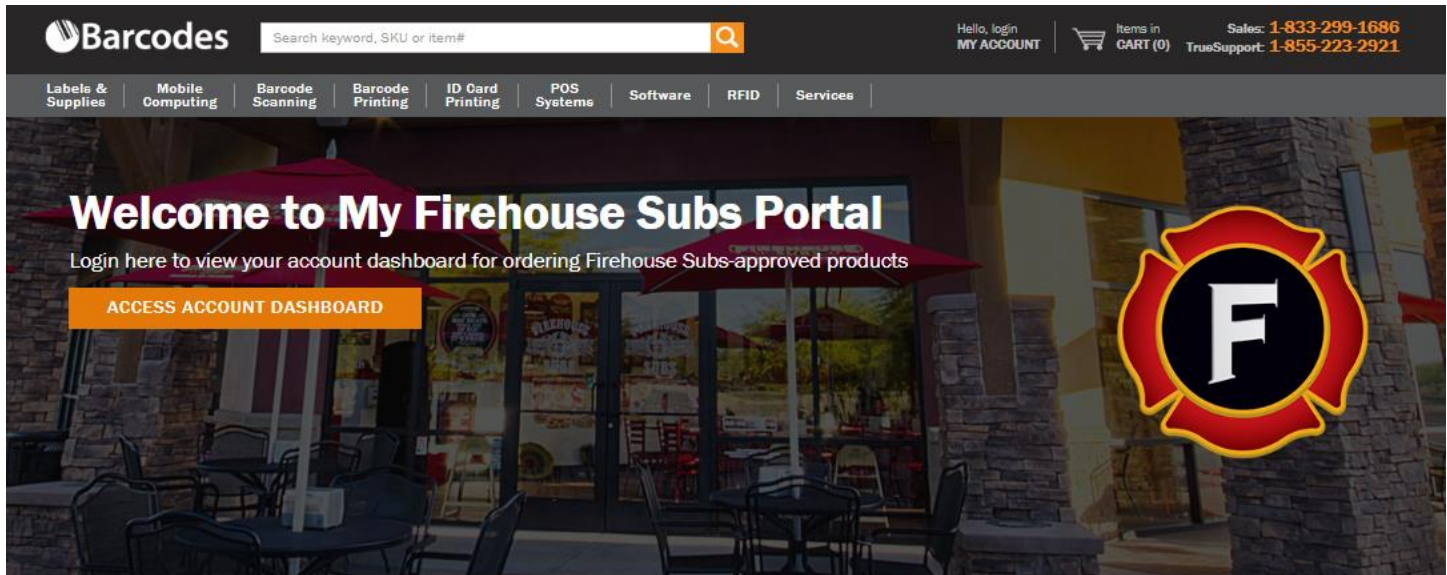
Barcodes

Search keyword, SKU or item#

Hello, login
MY ACCOUNT

Items in
CART (0)

Sales: 1-833-299-1686
TrueSupport: 1-855-223-2921

Labels & Supplies | Mobile Computing | Barcode Scanning | Barcode Printing | ID Card Printing | POS Systems | Software | RFID | Services

Welcome to My Firehouse Subs Portal

Login here to view your account dashboard for ordering Firehouse Subs-approved products

ACCESS ACCOUNT DASHBOARD

F